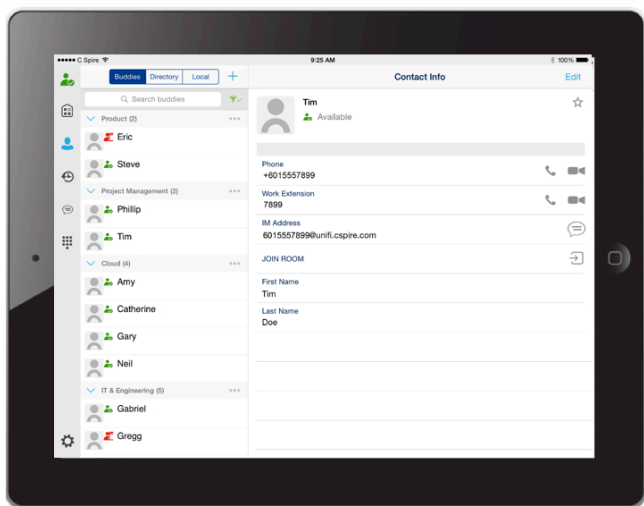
●●●●● C Spire
9:25 AM
100%

Buddies Directory Local +

Contact Info
Edit

Search buddies

Product (2)
Eric
Steve

Project Management (2)
Phillip
Tim

Cloud (4)
Amy
Catherine
Gary
Neil

IT & Engineering (5)
Gabriel
Gregg

Tim
Available

Phone
+6015557899

Work Extension
7899

IM Address
6015557899@unifi.cspire.com

JOIN ROOM

First Name
Tim

Last Name
Doe